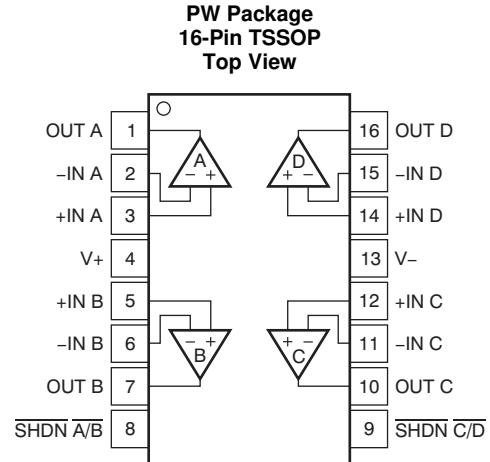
PW Package
16-Pin TSSOP
Top View

OUT A 1
–IN A 2
+IN A 3
V+ 4
+IN B 5
–IN B 6
OUT B 7
$\overline{\text{SHDN}}$ $\overline{\text{A/B}}$ 8

16 OUT D
15 –IN D
14 +IN D
13 V–
12 +IN C
11 –IN C
10 OUT C
9 $\overline{\text{SHDN}}$ $\overline{\text{C/D}}$

A
– +
D
+ –
B
– +
C
+ –